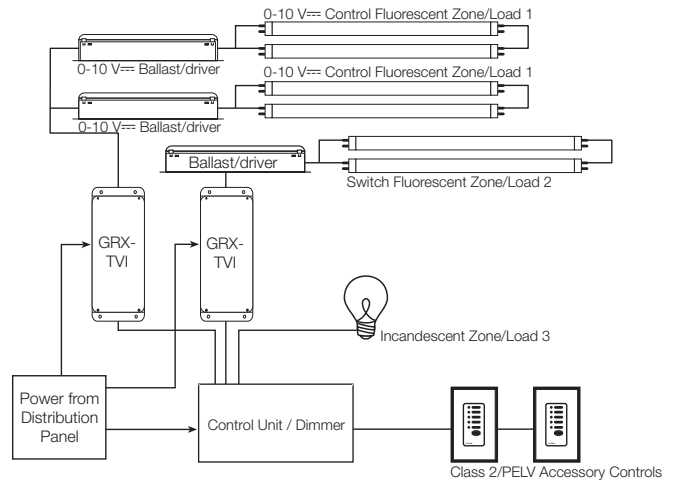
0-10 V⎓ Control Fluorescent Zone/Load 1

0-10 V⎓ Ballast/driver

0-10 V⎓ Control Fluorescent Zone/Load 1

0-10 V⎓ Ballast/driver

Ballast/driver

Switch Fluorescent Zone/Load 2

GRX-TVI

GRX-TVI

Incandescent Zone/Load 3

Power from Distribution Panel

Control Unit / Dimmer

Class 2/PELV Accessory Controls